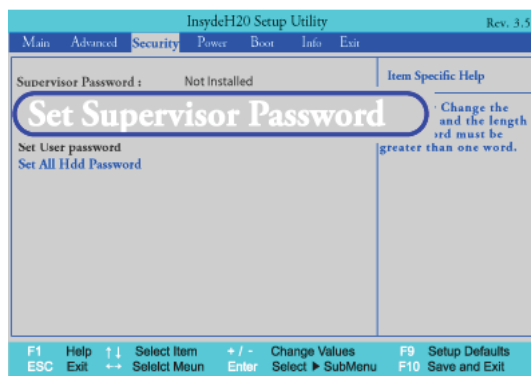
InsydeH20 Setup Utility Rev. 3.5

Main Advanced Security Power Boot Info Exit

Supervisor Password : Not Installed

Set Supervisor Password

Set User password

Set All Hdd Password

Item Specific Help

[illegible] Change the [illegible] and the length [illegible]ord must be greater than one word.

F1 Help ↑↓ Select Item +/- Change Values F9 Setup Defaults

ESC Exit ↔ Selelct Meun Enter Select ▶ SubMenu F10 Save and Exit